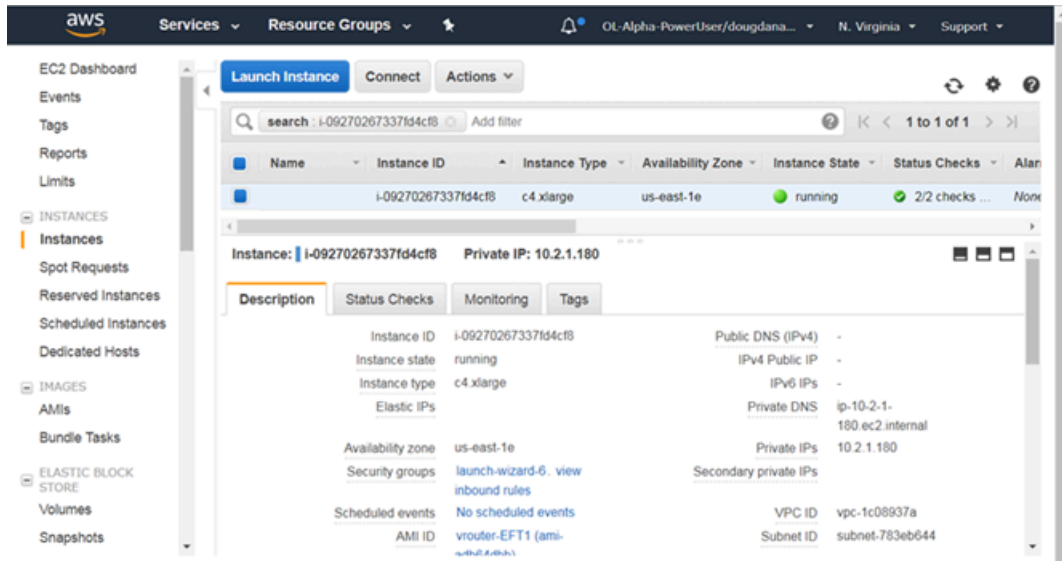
aws Services Resource Groups OL-Alpha-PowerUser/dougdana... N. Virginia Support

EC2 Dashboard
Events
Tags
Reports
Limits
INSTANCES
Instances
Spot Requests
Reserved Instances
Scheduled Instances
Dedicated Hosts
IMAGES
AMIs
Bundle Tasks
ELASTIC BLOCK STORE
Volumes
Snapshots

Launch Instance Connect Actions

search : i-09270267337fd4cf8 Add filter 1 to 1 of 1

| Name | Instance ID | Instance Type | Availability Zone | Instance State | Status Checks | Alar |
|---|---|---|---|---|---|---|
| | i-09270267337fd4cf8 | c4.xlarge | us-east-1e | running | 2/2 checks ... | None |

Instance: i-09270267337fd4cf8 Private IP: 10.2.1.180

Description Status Checks Monitoring Tags

| | | | |
|---|---|---|---|
| Instance ID | i-09270267337fd4cf8 | Public DNS (IPv4) | - |
| Instance state | running | IPv4 Public IP | - |
| Instance type | c4.xlarge | IPv6 IPs | - |
| Elastic IPs | | Private DNS | ip-10-2-1-180.ec2.internal |
| Availability zone | us-east-1e | Private IPs | 10.2.1.180 |
| Security groups | launch-wizard-6. view inbound rules | Secondary private IPs | |
| Scheduled events | No scheduled events | VPC ID | vpc-1c08937a |
| AMI ID | vrouter-EFT1 (ami-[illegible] | Subnet ID | subnet-783eb644 |